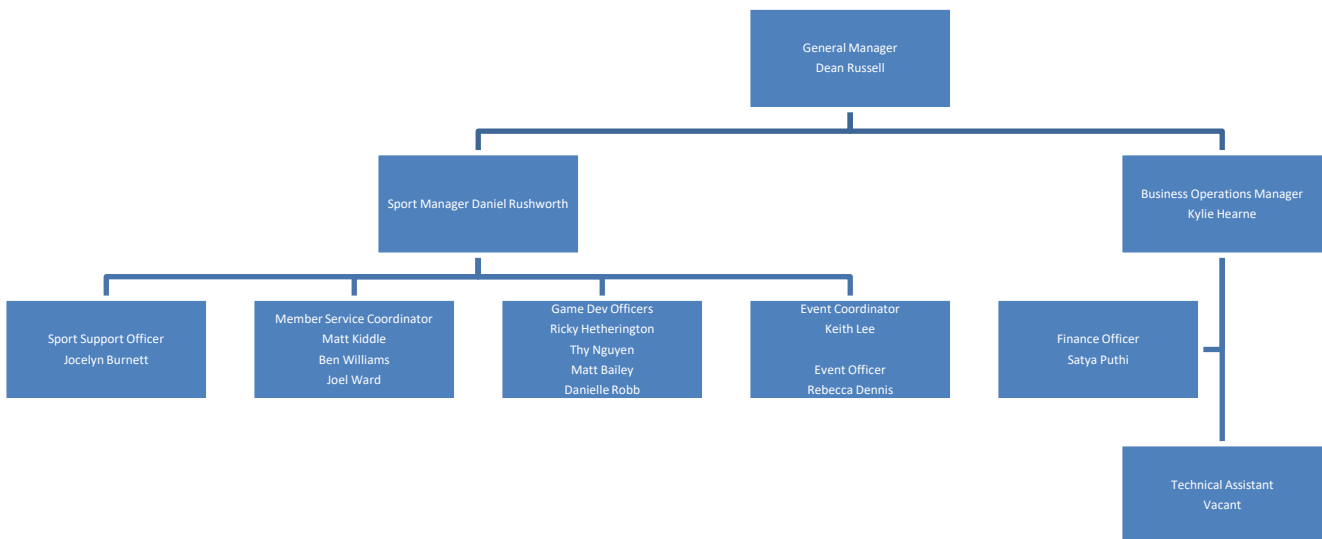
General Manager
Dean Russell

Sport Manager Daniel Rushworth

Business Operations Manager
Kylie Hearne

Sport Support Officer
Jocelyn Burnett

Member Service Coordinator
Matt Kiddle
Ben Williams
Joel Ward

Game Dev Officers
Ricky Hetherington
Thy Nguyen
Matt Bailey
Danielle Robb

Event Coordinator
Keith Lee

Event Officer
Rebecca Dennis

Finance Officer
Satya Puthi

Technical Assistant
Vacant